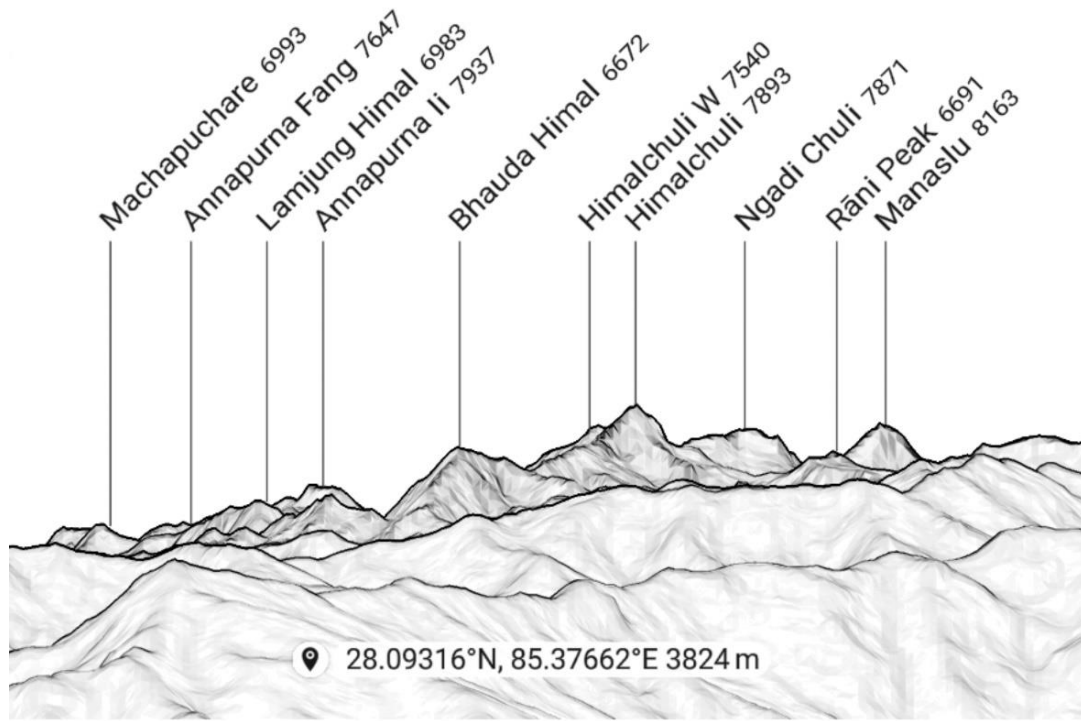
Machapuchare 6993
Annapurna Fang 7647
Lamjung Himal 6983
Annapurna Ii 7937
Bhauda Himal 6672
Himalchuli W 7540
Himalchuli 7893
Ngadi Chuli 7871
Rāni Peak 6691
Manaslu 8163

28.09316°N, 85.37662°E 3824 m